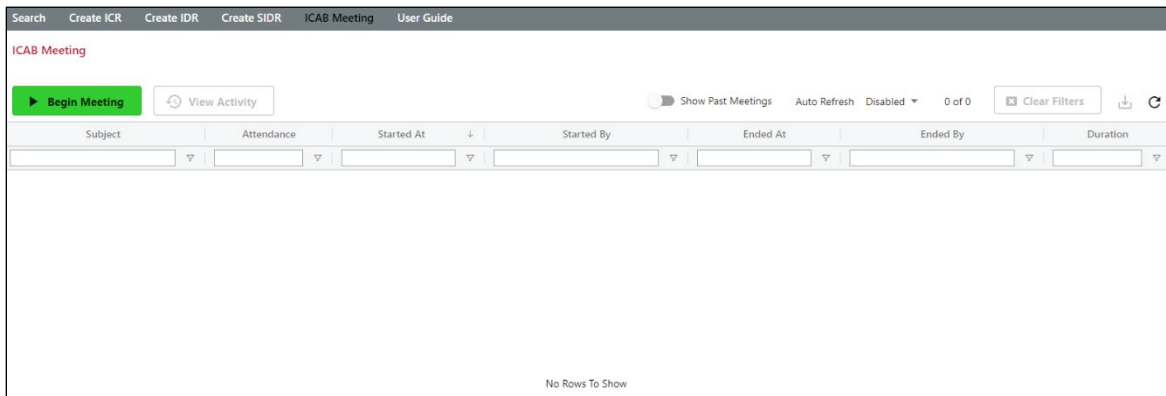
Search Create ICR Create IDR Create SIDR ICAB Meeting User Guide

ICAB Meeting

Begin Meeting View Activity Show Past Meetings Auto Refresh Disabled 0 of 0 Clear Filters

| Subject | Attendance | Started At | Started By | Ended At | Ended By | Duration |
|---|---|---|---|---|---|---|

No Rows To Show